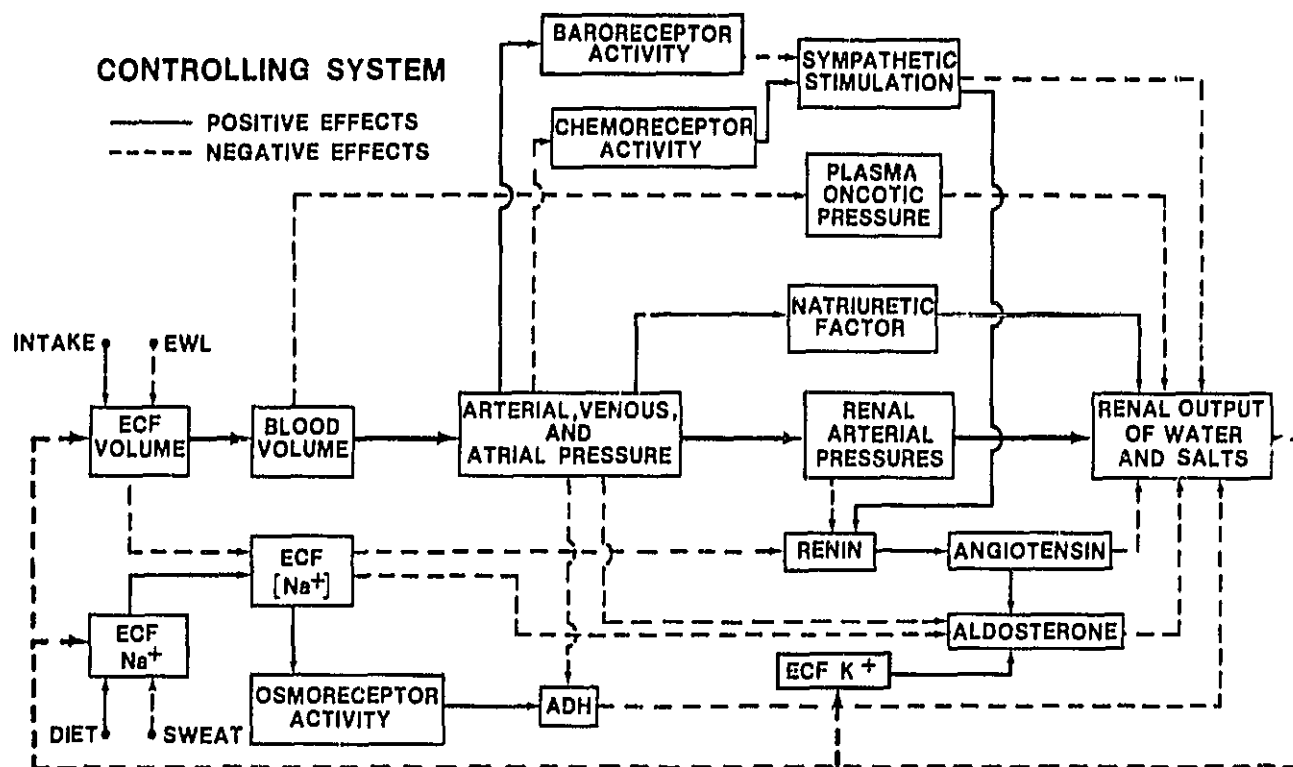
CONTROLLING SYSTEM

POSITIVE EFFECTS
NEGATIVE EFFECTS

BARORECEPTOR ACTIVITY

SYMPATHETIC STIMULATION

CHEMORECEPTOR ACTIVITY

PLASMA ONCOTIC PRESSURE

NATRIURETIC FACTOR

INTAKE

EWL

ECF VOLUME

BLOOD VOLUME

ARTERIAL, VENOUS, AND ATRIAL PRESSURE

RENAL ARTERIAL PRESSURES

RENAL OUTPUT OF WATER AND SALTS

ECF $[Na^+]$

RENIN

ANGIOTENSIN

ECF $Na^+$

ALDOSTERONE

ECF $K^+$

OSMORECEPTOR ACTIVITY

ADH

DIET

SWEAT